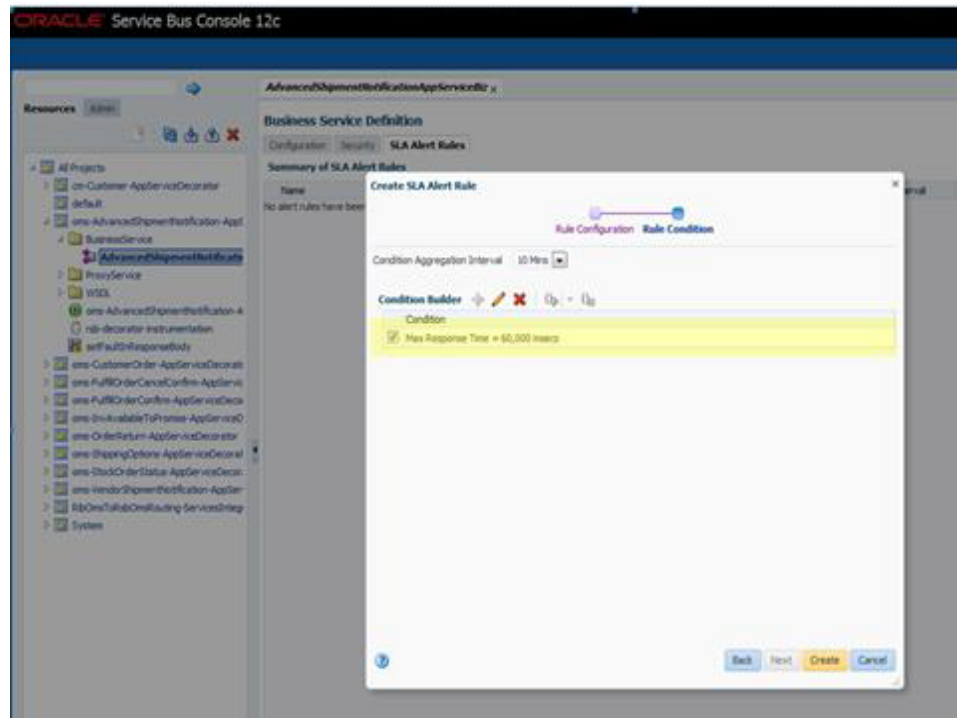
ORACLE Service Bus Console 12c

Resources Admin

All Projects
crm-Customer-AppServiceDecorator
default
oms-AdvancedShipmentNotification-AppS
BusinessService
AdvancedShipmentNotificatio
ProxyService
WSDL
oms-AdvancedShipmentNotification-A
nsb-decorator-instrumentation
setFaultInResponseBody
oms-CustomerOrder-AppServiceDecorat
oms-FulfillOrderCancelConfirm-AppServic
oms-FulfillOrderConfirm-AppServiceDeco
oms-InvAvailableToPromise-AppServiceD
oms-OrderReturn-AppServiceDecorator
oms-ShippingOptions-AppServiceDecorat
oms-StockOrderStatus-AppServiceDecor
oms-VendorShipmentNotification-AppSer
RibOmsToRibOmsRouting ServicesIntegr
System

AdvancedShipmentNotificationAppServiceBiz

Business Service Definition
Configuration Security SLA Alert Rules
Summary of SLA Alert Rules
Name
No alert rules have been

Create SLA Alert Rule
Rule Configuration Rule Condition
Condition Aggregation Interval 10 Mins
Condition Builder
Condition
Max Response Time > 60,000 msecs

Back Next Create Cancel